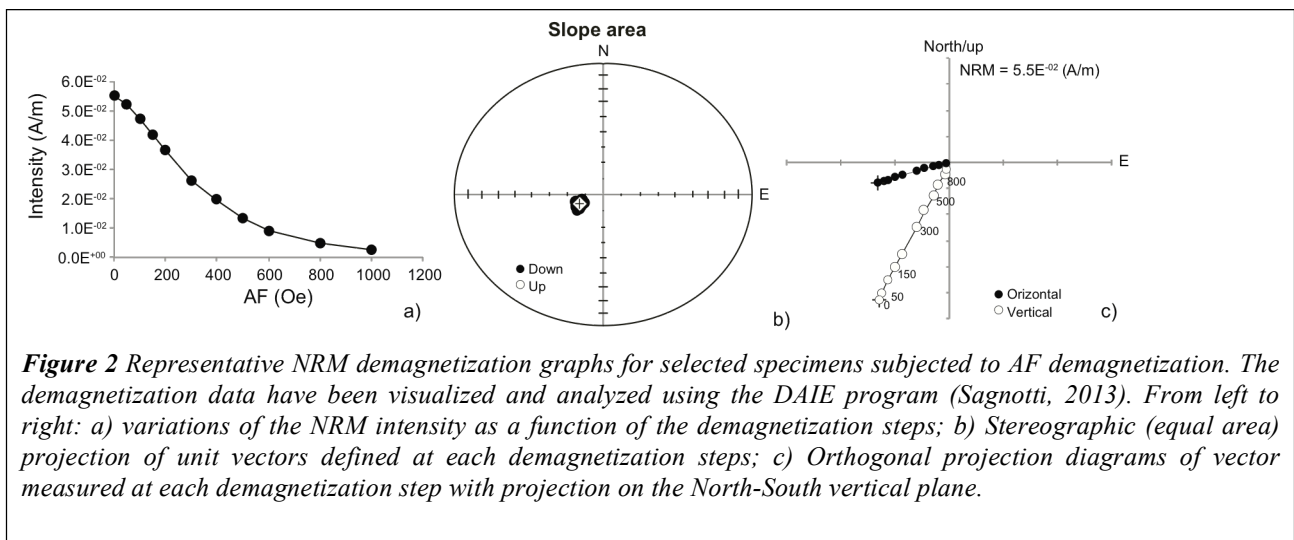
Intensity (A/m)

6.0E$^{-02}$
5.0E$^{-02}$
4.0E$^{-02}$
3.0E$^{-02}$
2.0E$^{-02}$
1.0E$^{-02}$
0.0E$^{+00}$

0 200 400 600 800 1000 1200

AF (Oe)

a)

Slope area

N

E

● Down
○ Up

b)

North/up

NRM = 5.5E$^{-02}$ (A/m)

E

800
500
300
150
50
0

● Orizontal
○ Vertical

c)

*Figure 2 Representative NRM demagnetization graphs for selected specimens subjected to AF demagnetization. The demagnetization data have been visualized and analyzed using the DAIE program (Sagnotti, 2013). From left to right: a) variations of the NRM intensity as a function of the demagnetization steps; b) Stereographic (equal area) projection of unit vectors defined at each demagnetization steps; c) Orthogonal projection diagrams of vector measured at each demagnetization step with projection on the North-South vertical plane.*